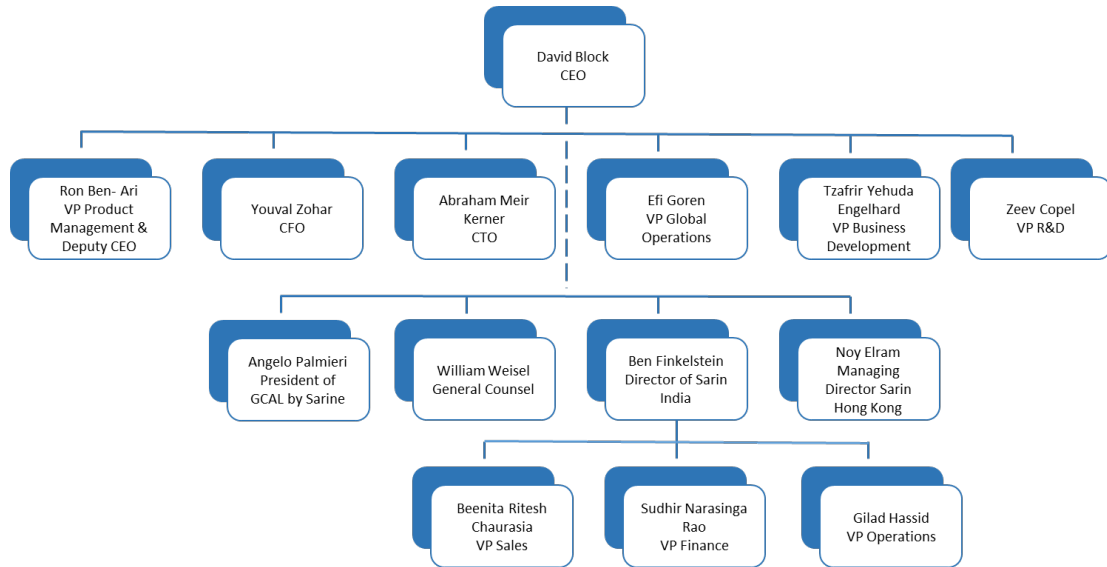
David Block
CEO

Ron Ben- Ari
VP Product Management & Deputy CEO

Youval Zohar
CFO

Abraham Meir Kerner
CTO

Efi Goren
VP Global Operations

Tzafrir Yehuda Engelhard
VP Business Development

Zeev Copel
VP R&D

Angelo Palmieri
President of GCAL by Sarine

William Weisel
General Counsel

Ben Finkelstein
Director of Sarin India

Noy Elram
Managing Director Sarin Hong Kong

Beenita Ritesh Chaurasia
VP Sales

Sudhir Narasinga Rao
VP Finance

Gilad Hassid
VP Operations